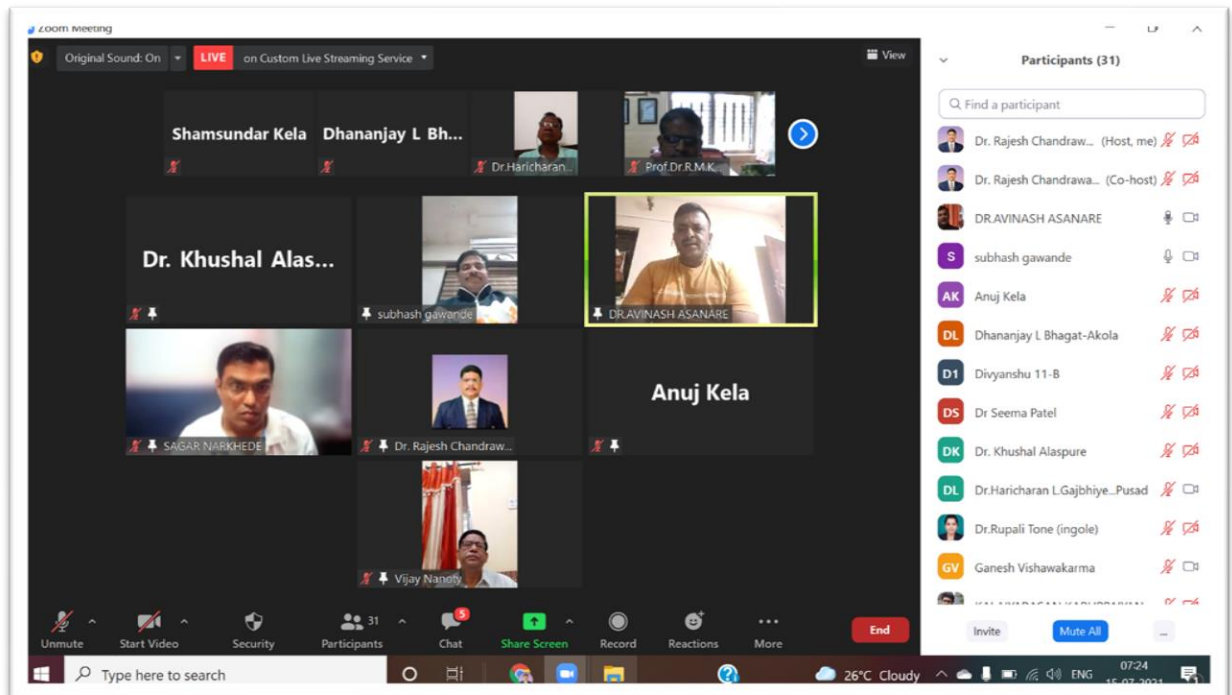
Zoom Meeting

Original Sound: On LIVE on Custom Live Streaming Service View

Shamsundar Kela
Dhananjay L Bh...
Dr.Haricharan...
Prof.Dr.R.M.K...

Dr. Khushal Alas...
subhash gawande
DR.AVINASH ASANARE

SAGAR NARKHEDE
Dr. Rajesh Chandraw...
Anuj Kela

Vijay Nanoty

Unmute
Start Video
Security
31 Participants
5 Chat
Share Screen
Record
Reactions
More
End

Participants (31)

Find a participant

Dr. Rajesh Chandraw... (Host, me)
Dr. Rajesh Chandrawa... (Co-host)
DR.AVINASH ASANARE
S subhash gawande
AK Anuj Kela
DL Dhananjay L Bhagat-Akola
D1 Divyanshu 11-B
DS Dr Seema Patel
DK Dr. Khushal Alaspure
DL Dr.Haricharan L.Gajbhiye...Pusad
Dr.Rupali Tone (ingole)
GV Ganesh Vishawakarma
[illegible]

Invite
Mute All
...

Type here to search
26°C Cloudy
ENG
07:24
15-07-2021